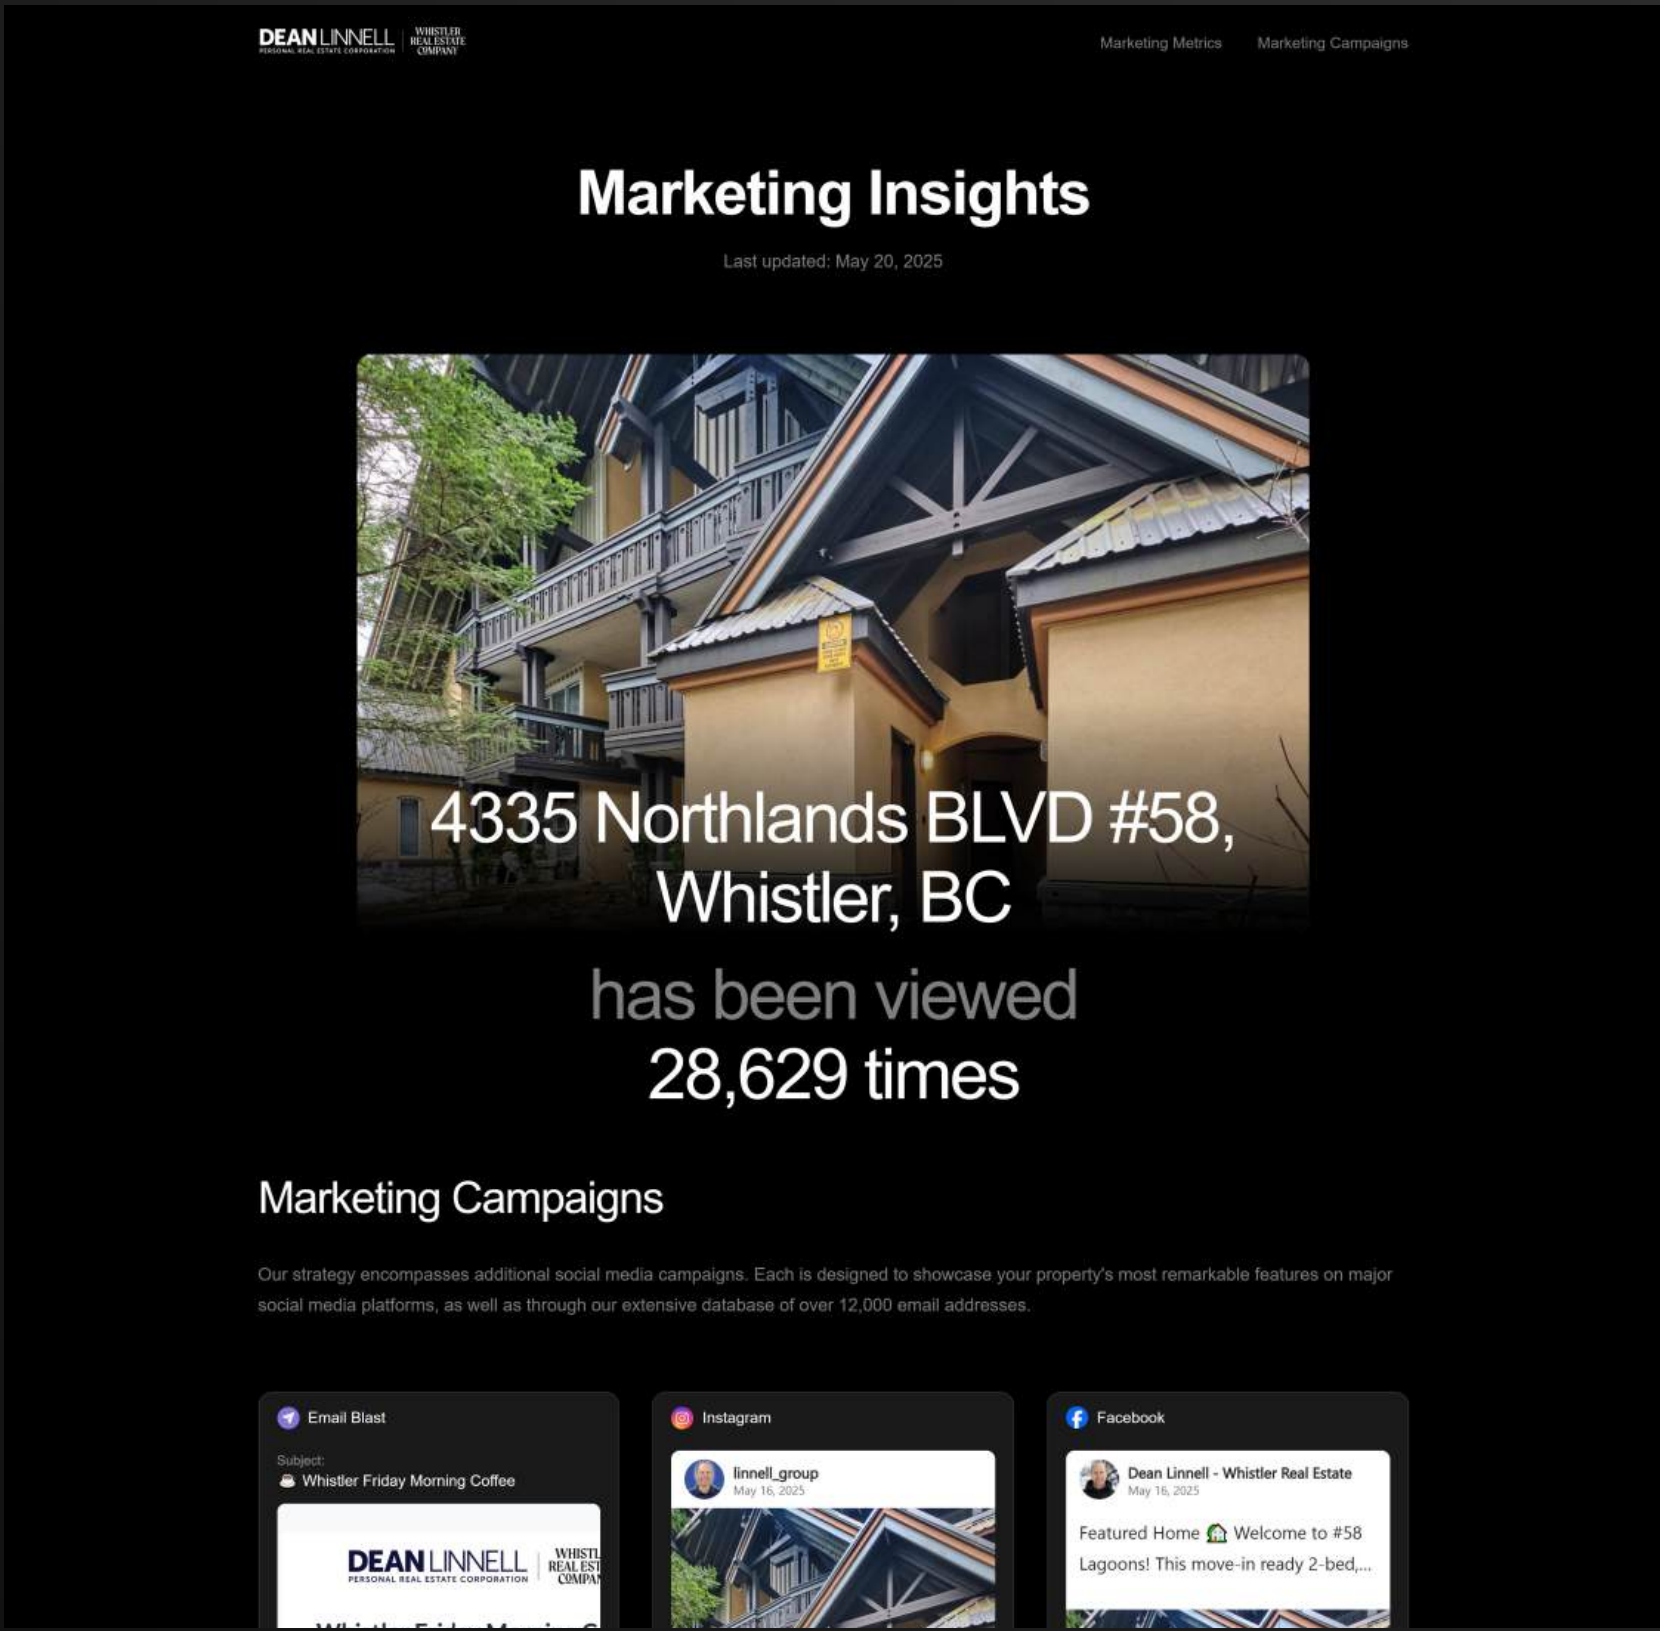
DEAN LINNELL PERSONAL REAL ESTATE CORPORATION | WHISTLER REAL ESTATE COMPANY

Marketing Metrics Marketing Campaigns

Marketing Insights

Last updated: May 20, 2025

4335 Northlands BLVD #58, Whistler, BC

has been viewed
28,629 times

Marketing Campaigns

Our strategy encompasses additional social media campaigns. Each is designed to showcase your property's most remarkable features on major social media platforms, as well as through our extensive database of over 12,000 email addresses.

Email Blast

Subject:
☕ Whistler Friday Morning Coffee

DEAN LINNELL PERSONAL REAL ESTATE CORPORATION | WHISTL REAL EST COMPAN

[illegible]

Instagram

linnell_group
May 16, 2025

Facebook

Dean Linnell - Whistler Real Estate
May 16, 2025

Featured Home 🏡 Welcome to #58 Lagoons! This move-in ready 2-bed,...